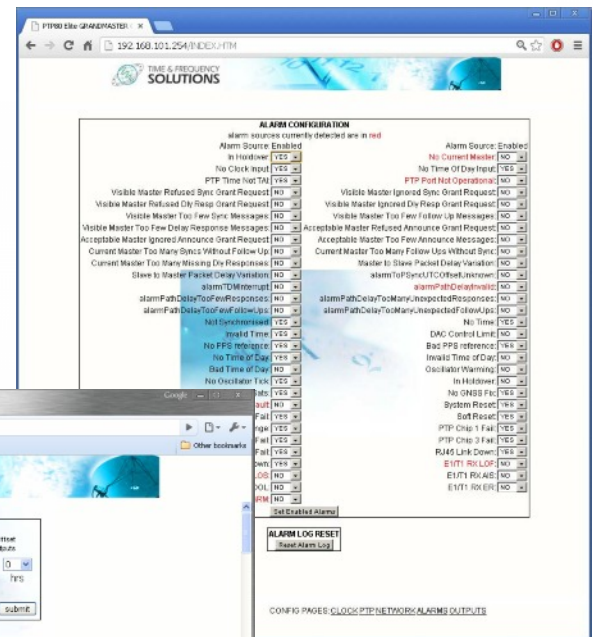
PTP80 Elite GRANDMASTER ×

192.168.101.254/INDEX.HTM

TIME & FREQUENCY SOLUTIONS

ALARM CONFIGURATION
alarm sources currently detected are in red

| Alarm Source: Enabled | | Alarm Source: Enabled | |
|---|---|---|---|
| In Holdover: | YES | No Current Master: | NO |
| No Clock Input: | YES | No Time Of Day Input: | YES |
| PTP Time Not TAI: | YES | PTP Port Not Operational: | NO |
| Visible Master Refused Sync Grant Request: | NO | Visible Master Ignored Sync Grant Request: | NO |
| Visible Master Refused Dly Resp Grant Request: | NO | Visible Master Ignored Dly Resp Grant Request: | NO |
| Visible Master Too Few Sync Messages: | NO | Visible Master Too Few Follow Up Messages: | NO |
| Visible Master Too Few Delay Response Messages: | NO | Acceptable Master Refused Announce Grant Request: | NO |
| Acceptable Master Ignored Announce Grant Request: | NO | Acceptable Master Too Few Announce Messages: | NO |
| Current Master Too Many Sync Without Follow Up: | NO | Current Master Too Many Follow Ups Without Sync: | NO |
| Current Master Too Many Missing Dly Responses: | NO | Master to Slave Packet Delay Variation: | NO |
| Slave to Master Packet Delay Variation: | NO | alarmToPSyncUTCOffsetUnknown: | NO |
| alarmTDMinterrupt: | NO | alarmPathDelayInvalid: | NO |
| alarmPathDelayTooFewResponses: | NO | alarmPathDelayTooManyUnexpectedResponses: | NO |
| alarmPathDelayTooFewFollowUps: | NO | alarmPathDelayTooManyUnexpectedFollowUps: | NO |
| Not Synchronised: | YES | No Time: | YES |
| Invalid Time: | YES | DAC Control Limit: | NO |
| No PPS reference: | YES | Bad PPS reference: | YES |
| No Time of Day: | YES | Invalid Time of Day: | NO |
| Bad Time of Day: | NO | Oscillator Warming: | NO |
| No Oscillator Tick: | YES | In Holdover: | NO |
| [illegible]ults: | YES | No GNSS Fix: | YES |
| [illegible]ault: | NO | System Reset: | YES |
| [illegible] Fail: | YES | Soft Reset: | YES |
| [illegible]nge: | YES | PTP Chip 1 Fail: | YES |
| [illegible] Fail: | YES | PTP Chip 3 Fail: | YES |
| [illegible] Fail: | YES | RJ45 Link Down: | YES |
| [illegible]own: | YES | E1/T1 RX LOF: | NO |
| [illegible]LOS: | NO | E1/T1 RX AIS: | NO |
| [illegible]OOL: | NO | E1/T1 RX ER: | NO |
| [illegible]RM: | NO | | |

Set Enabled Alarms

ALARM LOG RESET
Reset Alarm Log

CONFIG PAGES: CLOCK PTP NETWORK ALARMS OUTPUTS

Google

Other bookmarks

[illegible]ttset
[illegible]puts
0
hrs
submit